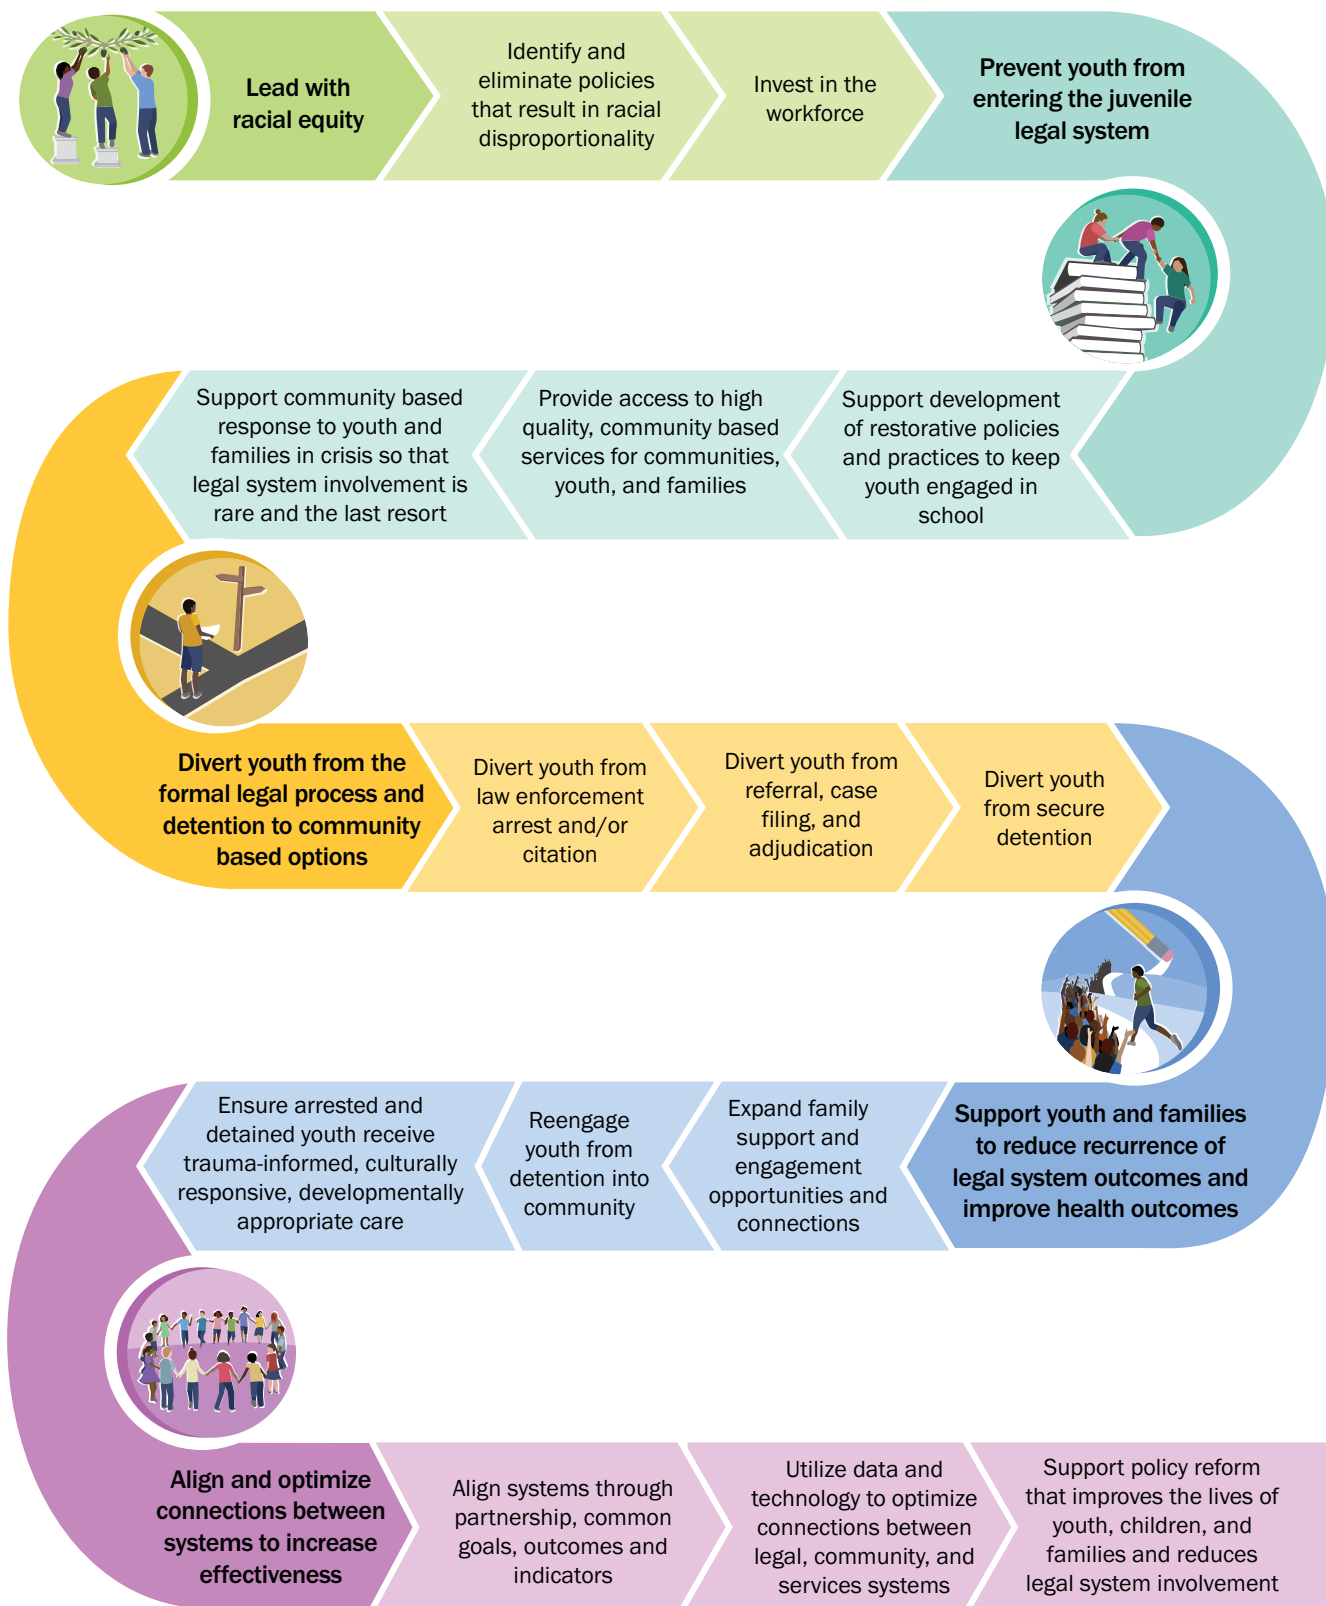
Lead with racial equity

Identify and eliminate policies that result in racial disproportionality

Invest in the workforce

Prevent youth from entering the juvenile legal system

Support development of restorative policies and practices to keep youth engaged in school

Provide access to high quality, community based services for communities, youth, and families

Support community based response to youth and families in crisis so that legal system involvement is rare and the last resort

Divert youth from the formal legal process and detention to community based options

Divert youth from law enforcement arrest and/or citation

Divert youth from referral, case filing, and adjudication

Divert youth from secure detention

Support youth and families to reduce recurrence of legal system outcomes and improve health outcomes

Expand family support and engagement opportunities and connections

Reengage youth from detention into community

Ensure arrested and detained youth receive trauma-informed, culturally responsive, developmentally appropriate care

Align and optimize connections between systems to increase effectiveness

Align systems through partnership, common goals, outcomes and indicators

Utilize data and technology to optimize connections between legal, community, and services systems

Support policy reform that improves the lives of youth, children, and families and reduces legal system involvement